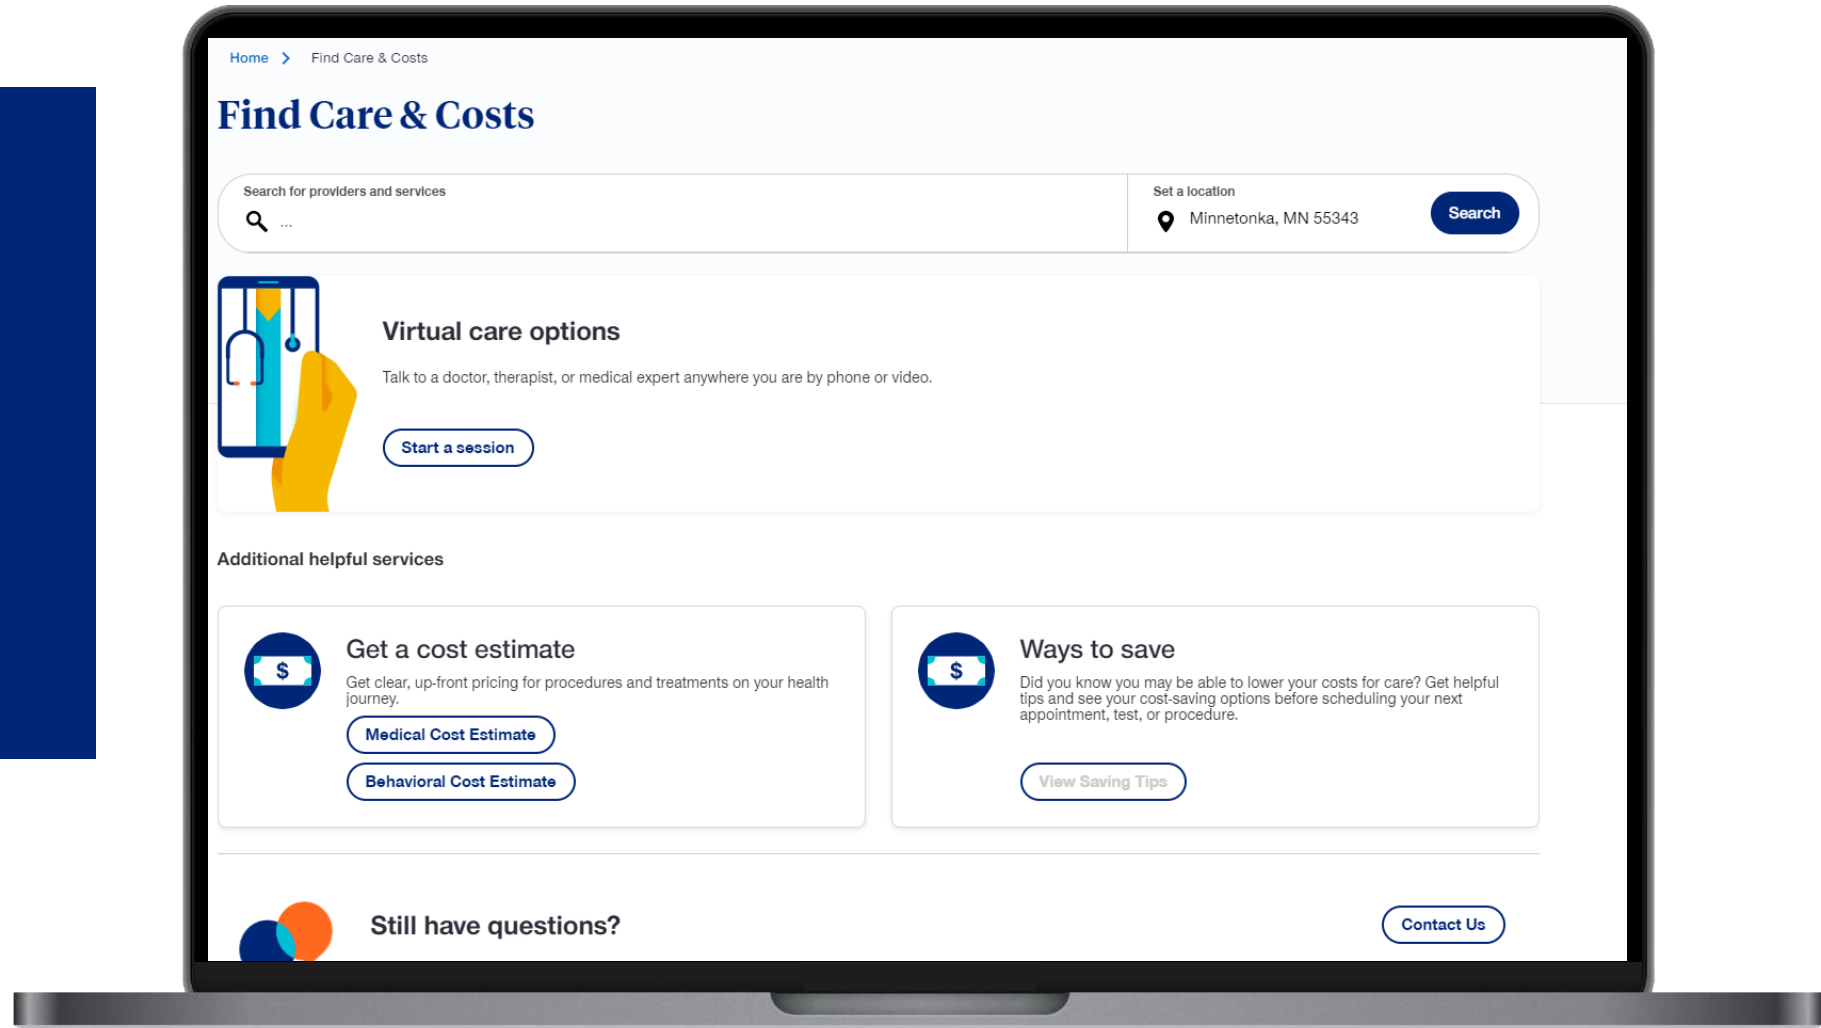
Home > Find Care & Costs

Find Care & Costs

Search for providers and services

...

Set a location

Minnetonka, MN 55343

Search

Virtual care options

Talk to a doctor, therapist, or medical expert anywhere you are by phone or video.

Start a session

Additional helpful services

$

Get a cost estimate

Get clear, up-front pricing for procedures and treatments on your health journey.

Medical Cost Estimate

Behavioral Cost Estimate

$

Ways to save

Did you know you may be able to lower your costs for care? Get helpful tips and see your cost-saving options before scheduling your next appointment, test, or procedure.

View Saving Tips

Still have questions?

Contact Us